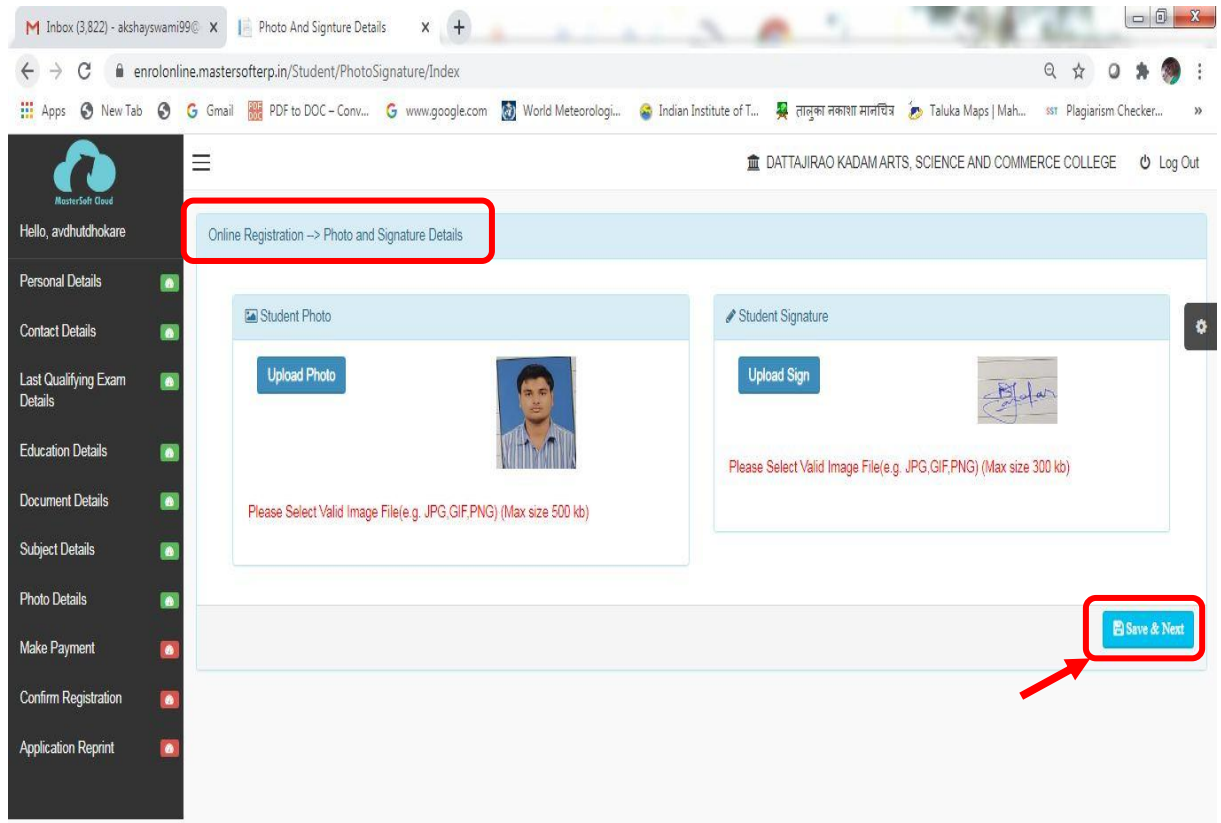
M Inbox (3,822) - akshayswami99@ X

Photo And Signture Details X +

enrolonline.mastersofterp.in/Student/PhotoSignature/Index

Apps New Tab Gmail PDF to DOC – Conv... www.google.com World Meteorologi... Indian Institute of T... तालुका नकाशा मानचित्र Taluka Maps | Mah... Plagiarism Checker... »

MasterSoft Cloud

Hello, avdhutdhokare

Personal Details

Contact Details

Last Qualifying Exam Details

Education Details

Document Details

Subject Details

Photo Details

Make Payment

Confirm Registration

Application Reprint

DATTAJIRAO KADAM ARTS, SCIENCE AND COMMERCE COLLEGE

Log Out

Online Registration --> Photo and Signature Details

Student Photo

Upload Photo

Please Select Valid Image File(e.g. JPG,GIF,PNG) (Max size 500 kb)

Student Signature

Upload Sign

Please Select Valid Image File(e.g. JPG,GIF,PNG) (Max size 300 kb)

Save & Next